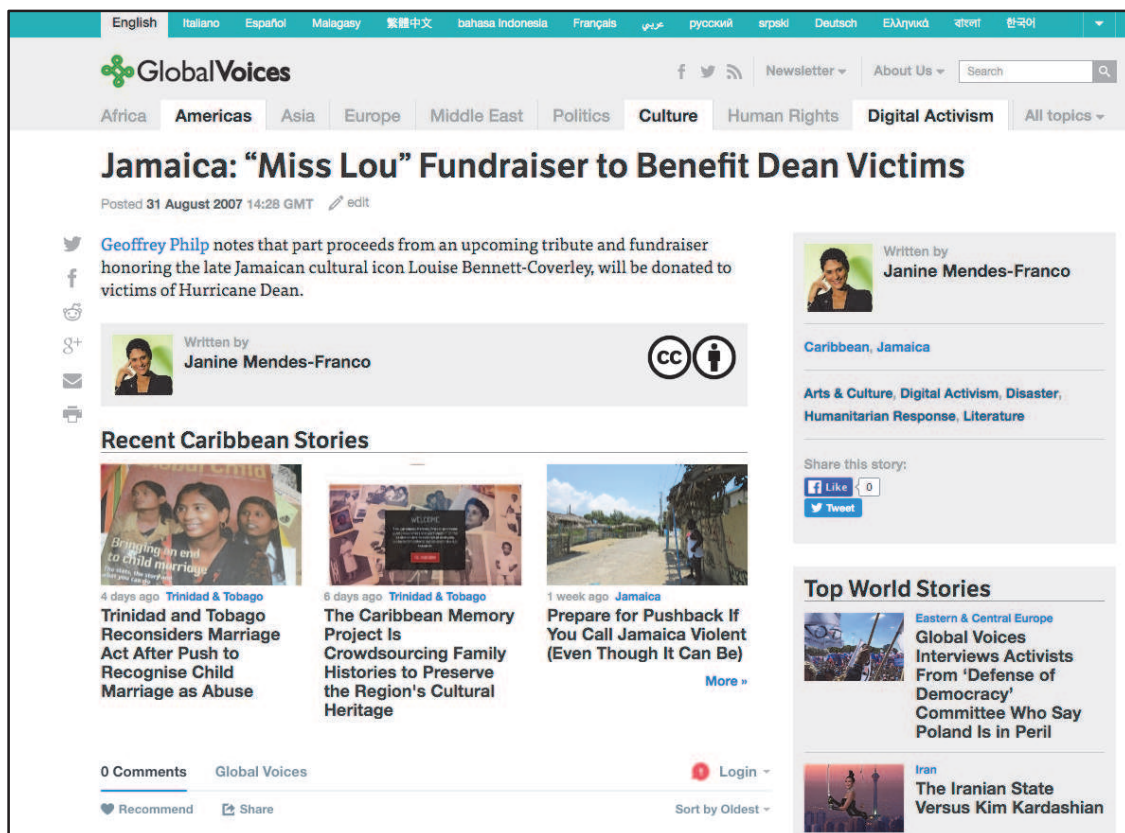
English Italiano Español Malagasy 繁體中文 bahasa Indonesia Français عربي русский srpski Deutsch Ελληνικά বাংলা 한국어

GlobalVoices

Newsletter ▾ About Us ▾ Search

Africa Americas Asia Europe Middle East Politics Culture Human Rights Digital Activism All topics ▾

Jamaica: “Miss Lou” Fundraiser to Benefit Dean Victims

Posted 31 August 2007 14:28 GMT edit

Geoffrey Philp notes that part proceeds from an upcoming tribute and fundraiser honoring the late Jamaican cultural icon Louise Bennett-Coverley, will be donated to victims of Hurricane Dean.

Written by
Janine Mendes-Franco

Recent Caribbean Stories

Bringing an end to child marriage

4 days ago Trinidad & Tobago
Trinidad and Tobago Reconsiders Marriage Act After Push to Recognise Child Marriage as Abuse

6 days ago Trinidad & Tobago
The Caribbean Memory Project Is Crowdsourcing Family Histories to Preserve the Region's Cultural Heritage

1 week ago Jamaica
Prepare for Pushback If You Call Jamaica Violent (Even Though It Can Be)

More »

0 Comments Global Voices Login ▾

Recommend Share Sort by Oldest ▾

Written by
Janine Mendes-Franco

Caribbean, Jamaica

Arts & Culture, Digital Activism, Disaster, Humanitarian Response, Literature

Share this story:
Like 0
Tweet

Top World Stories

Eastern & Central Europe
Global Voices Interviews Activists From ‘Defense of Democracy’ Committee Who Say Poland Is in Peril

Iran
The Iranian State Versus Kim Kardashian